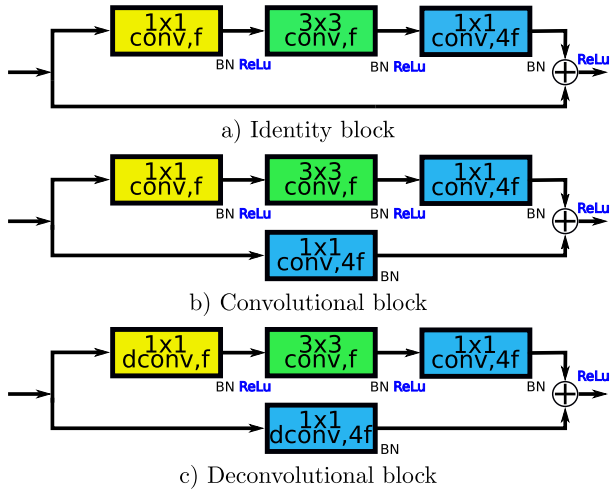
1x1 conv,f
BN ReLu
3x3 conv,f
BN ReLu
1x1 conv,4f
BN
ReLu

a) Identity block

1x1 conv,f
BN ReLu
3x3 conv,f
BN ReLu
1x1 conv,4f
BN
ReLu
1x1 conv,4f
BN

b) Convolutional block

1x1 dconv,f
BN ReLu
3x3 conv,f
BN ReLu
1x1 conv,4f
BN
ReLu
1x1 dconv,4f
BN

c) Deconvolutional block